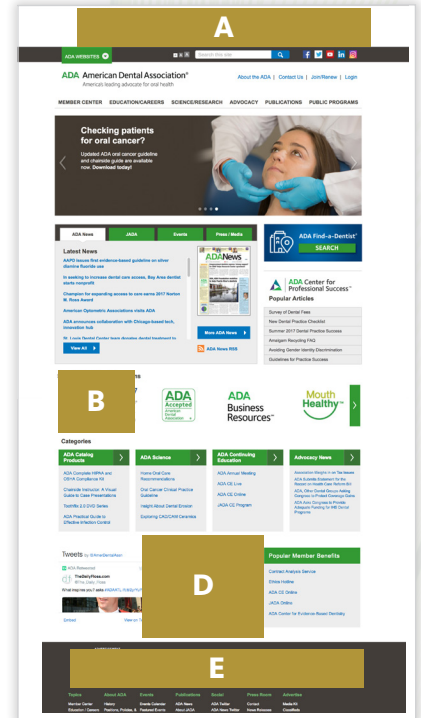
A

ADA WEBSITES

Search this site

ADA American Dental Association®
America's leading advocate for oral health

About the ADA | Contact Us | Join/Renew | Login

MEMBER CENTER EDUCATION/CAREERS SCIENCE/RESEARCH ADVOCACY PUBLICATIONS PUBLIC PROGRAMS

Checking patients for oral cancer?
Updated ADA oral cancer guideline and chairside guide are available now. Download today!

ADA News JADA Events Press / Media

Latest News

AAPD issues first evidence-based guideline on silver diamine fluoride use

In seeking to increase dental care access, Bay Area dentist starts nonprofit

Champion for expanding access to care earns 2017 Norton M. Ross Award

American Optometric Associations visits ADA

ADA announces collaboration with Chicago-based tech, innovation hub

St. Louis Dental Center team donates dental treatment to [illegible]

View All

ADA News

More ADA News

ADA News RSS

ADA Find-a-Dentist®
SEARCH

ADA Center for Professional Success™

Popular Articles

Survey of Dental Fees
New Dental Practice Checklist
Summer 2017 Dental Practice Success
Amalgam Recycling FAQ
Avoiding Gender Identity Discrimination
Guidelines for Practice Success

B

ADA Accepted American Dental Association

ADA Business Resources™

Mouth Healthy™

Categories

ADA Catalog Products
ADA Complete HIPAA and OSHA Compliance Kit
Chairside Instructor: A Visual Guide to Case Presentations
ToothFlix 2.0 DVD Series
ADA Practical Guide to Effective Infection Control

ADA Science
Home Oral Care Recommendations
Oral Cancer Clinical Practice Guideline
Insight About Dental Erosion
Exploring CAD/CAM Ceramics

ADA Continuing Education
ADA Annual Meeting
ADA CE Live
ADA CE Online
JADA CE Program

Advocacy News
Association Weighs in on Tax Issues
ADA Submits Statement for the Record on Health Care Reform Bill
ADA, Other Dental Groups Asking Congress to Protect Coverage Gains
ADA Asks Congress to Provide Adequate Funding for IHS Dental Programs

Tweets by @AmerDentalAssn

ADA Retweeted
TheDailyFloss.com
@The_Daily_Floss

What inspires you? ask #ADAMTL #DailyFlo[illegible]

D

Popular Member Benefits
Contract Analysis Service
Ethics Hotline
ADA CE Online
JADA Online
ADA Center for Evidence-Based Dentistry

E

Topics About ADA Events Publications Social Press Room Advertise
Member Center History Events Calendar ADA News ADA Twitter Contact Media Kit
Education / Careers Positions, Policies, & Featured Events About JADA ADA News Twitter News Releases Classifieds